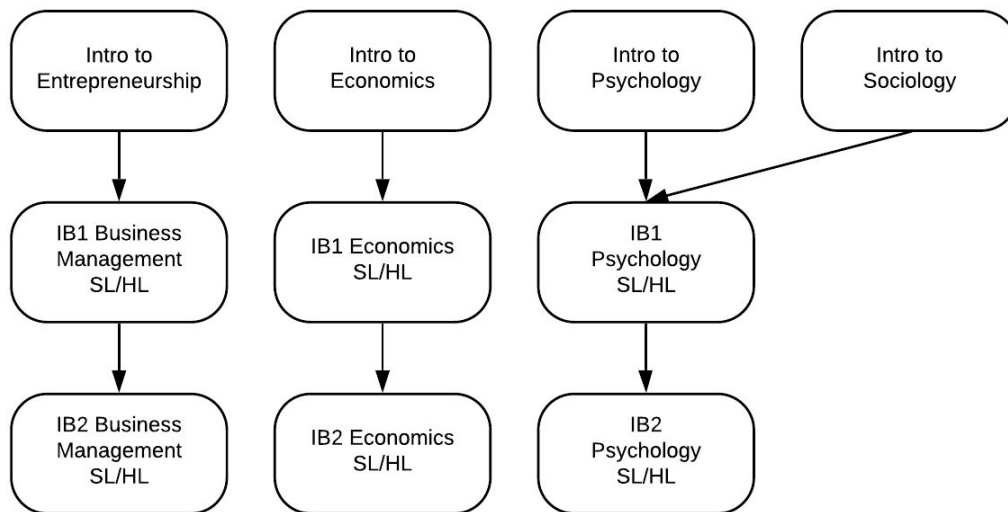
Intro to Entrepreneurship

IB1 Business Management SL/HL

IB2 Business Management SL/HL

Intro to Economics

IB1 Economics SL/HL

IB2 Economics SL/HL

Intro to Psychology

IB1 Psychology SL/HL

IB2 Psychology SL/HL

Intro to Sociology